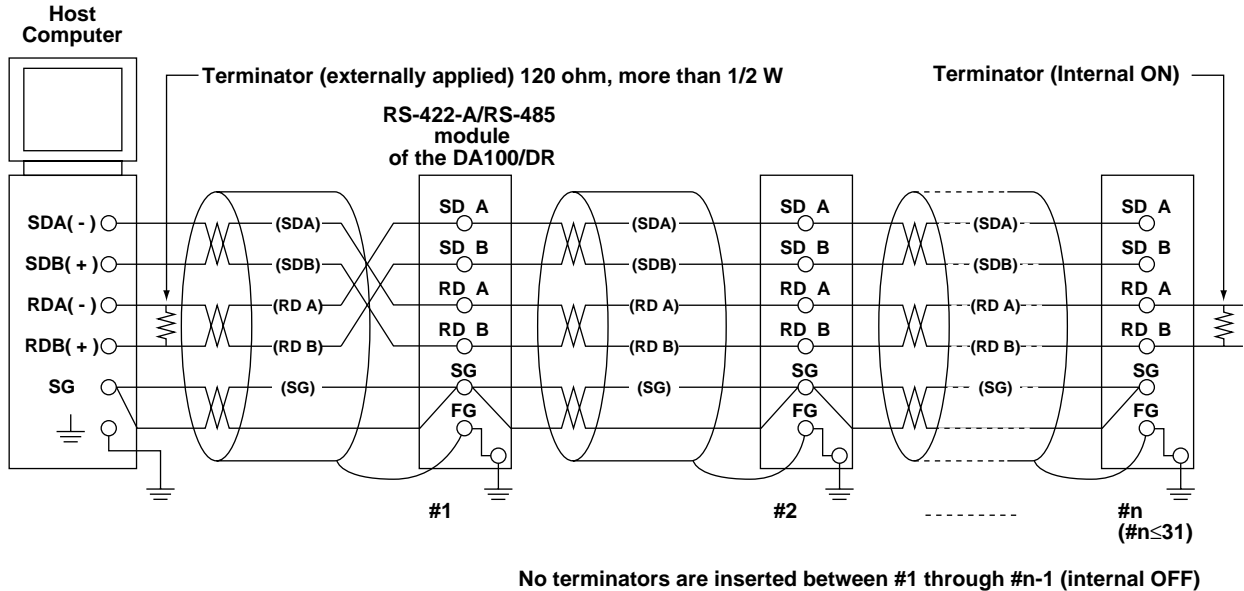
Host Computer

Terminator (externally applied) 120 ohm, more than 1/2 W

Terminator (Internal ON)

RS-422-A/RS-485 module of the DA100/DR

SDA( - )
SDB( + )
RDA( - )
RDB( + )
SG

(SDA)
(SDB)
(RD A)
(RD B)
(SG)

SD A
SD B
RD A
RD B
SG
FG

(SDA)
(SDB)
(RD A)
(RD B)
(SG)

SD A
SD B
RD A
RD B
SG
FG

(SDA)
(SDB)
(RD A)
(RD B)
(SG)

SD A
SD B
RD A
RD B
SG
FG

#1

#2

#n
(#n≤31)

No terminators are inserted between #1 through #n-1 (internal OFF)